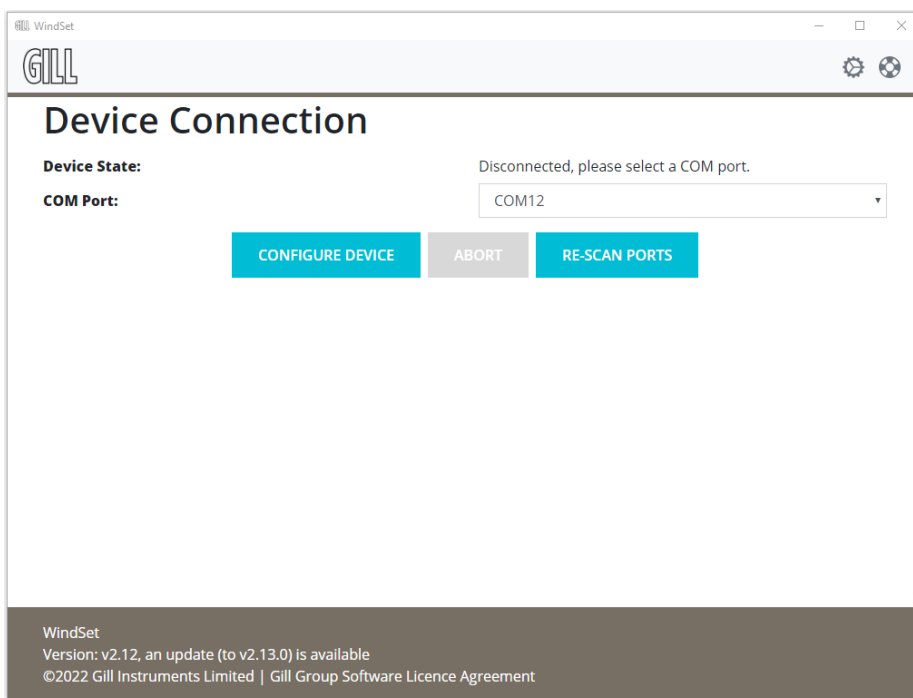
WindSet

GILL

Device Connection

Device State: Disconnected, please select a COM port.

COM Port: COM12

CONFIGURE DEVICE ABORT RE-SCAN PORTS

WindSet
Version: v2.12, an update (to v2.13.0) is available
©2022 Gill Instruments Limited | Gill Group Software Licence Agreement